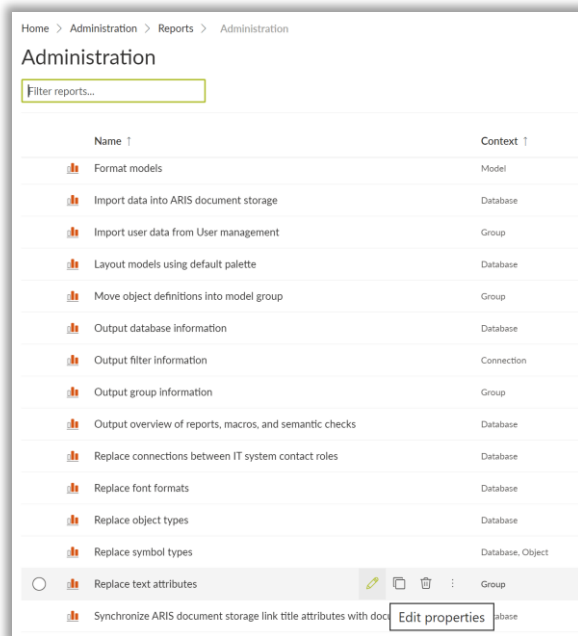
Home > Administration > Reports > Administration

Administration

Filter reports...

| Name ↑ | Context ↑ |
|---|---|
| Format models | Model |
| Import data into ARIS document storage | Database |
| Import user data from User management | Group |
| Layout models using default palette | Database |
| Move object definitions into model group | Group |
| Output database information | Database |
| Output filter information | Connection |
| Output group information | Group |
| Output overview of reports, macros, and semantic checks | Database |
| Replace connections between IT system contact roles | Database |
| Replace font formats | Database |
| Replace object types | Database |
| Replace symbol types | Database, Object |
| Replace text attributes | Group |
| Synchronize ARIS document storage link title attributes with doc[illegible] | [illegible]abase |

Edit properties